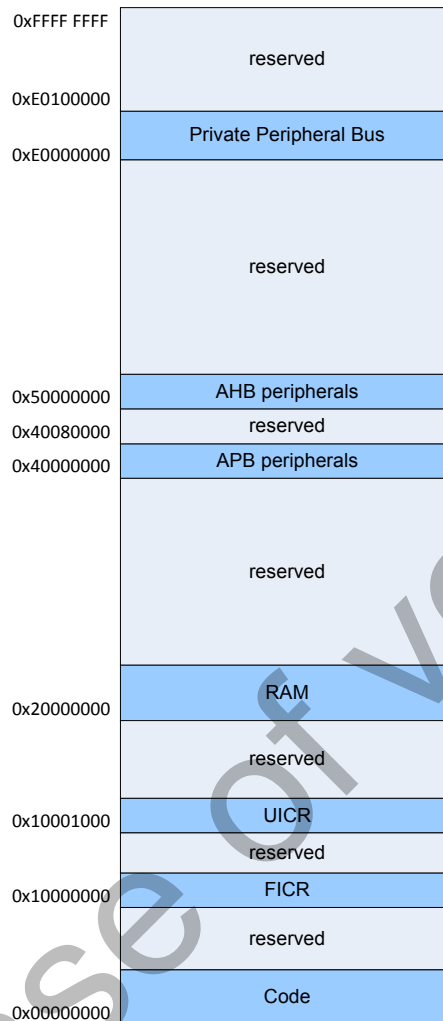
0xFFFF FFFF
reserved
0xE0100000
Private Peripheral Bus
0xE0000000
reserved
AHB peripherals
0x50000000
reserved
0x40080000
APB peripherals
0x40000000
reserved
RAM
0x20000000
reserved
UICR
0x10001000
reserved
FICR
0x10000000
reserved
Code
0x00000000
se of v